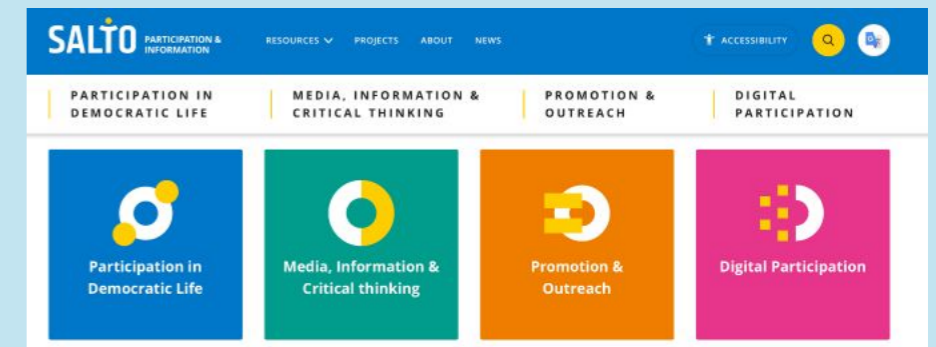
SALTO PARTICIPATION & INFORMATION

RESOURCES PROJECTS ABOUT NEWS

ACCESSIBILITY

PARTICIPATION IN DEMOCRATIC LIFE

MEDIA, INFORMATION & CRITICAL THINKING

PROMOTION & OUTREACH

DIGITAL PARTICIPATION

Participation in Democratic Life

Media, Information & Critical thinking

Promotion & Outreach

Digital Participation